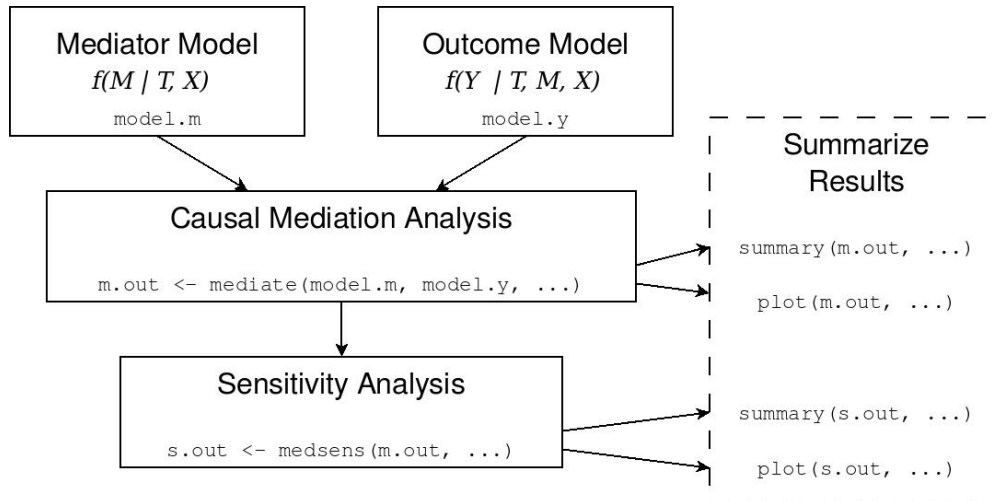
Mediator Model
$f(M \mid T, X)$
model.m

Outcome Model
$f(Y \mid T, M, X)$
model.y

Causal Mediation Analysis
m.out <- mediate(model.m, model.y, ...)

Sensitivity Analysis
s.out <- medsens(m.out, ...)

Summarize Results
summary(m.out, ...)
plot(m.out, ...)
summary(s.out, ...)
plot(s.out, ...)